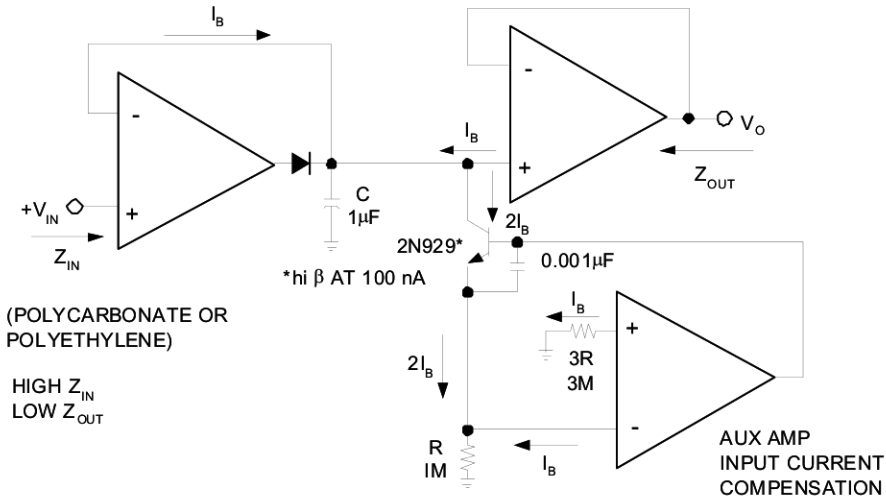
$I_B$

-

+

$+V_{IN}$

$Z_{IN}$

C
1μF

$I_B$

-

+

$V_O$

$Z_{OUT}$

$2I_B$

2N929*

0.001μF

*hi β AT 100 nA

(POLYCARBONATE OR POLYETHYLENE)

HIGH $Z_{IN}$
LOW $Z_{OUT}$

$I_B$

+

3R
3M

$2I_B$

-

R
IM

$I_B$

AUX AMP
INPUT CURRENT
COMPENSATION